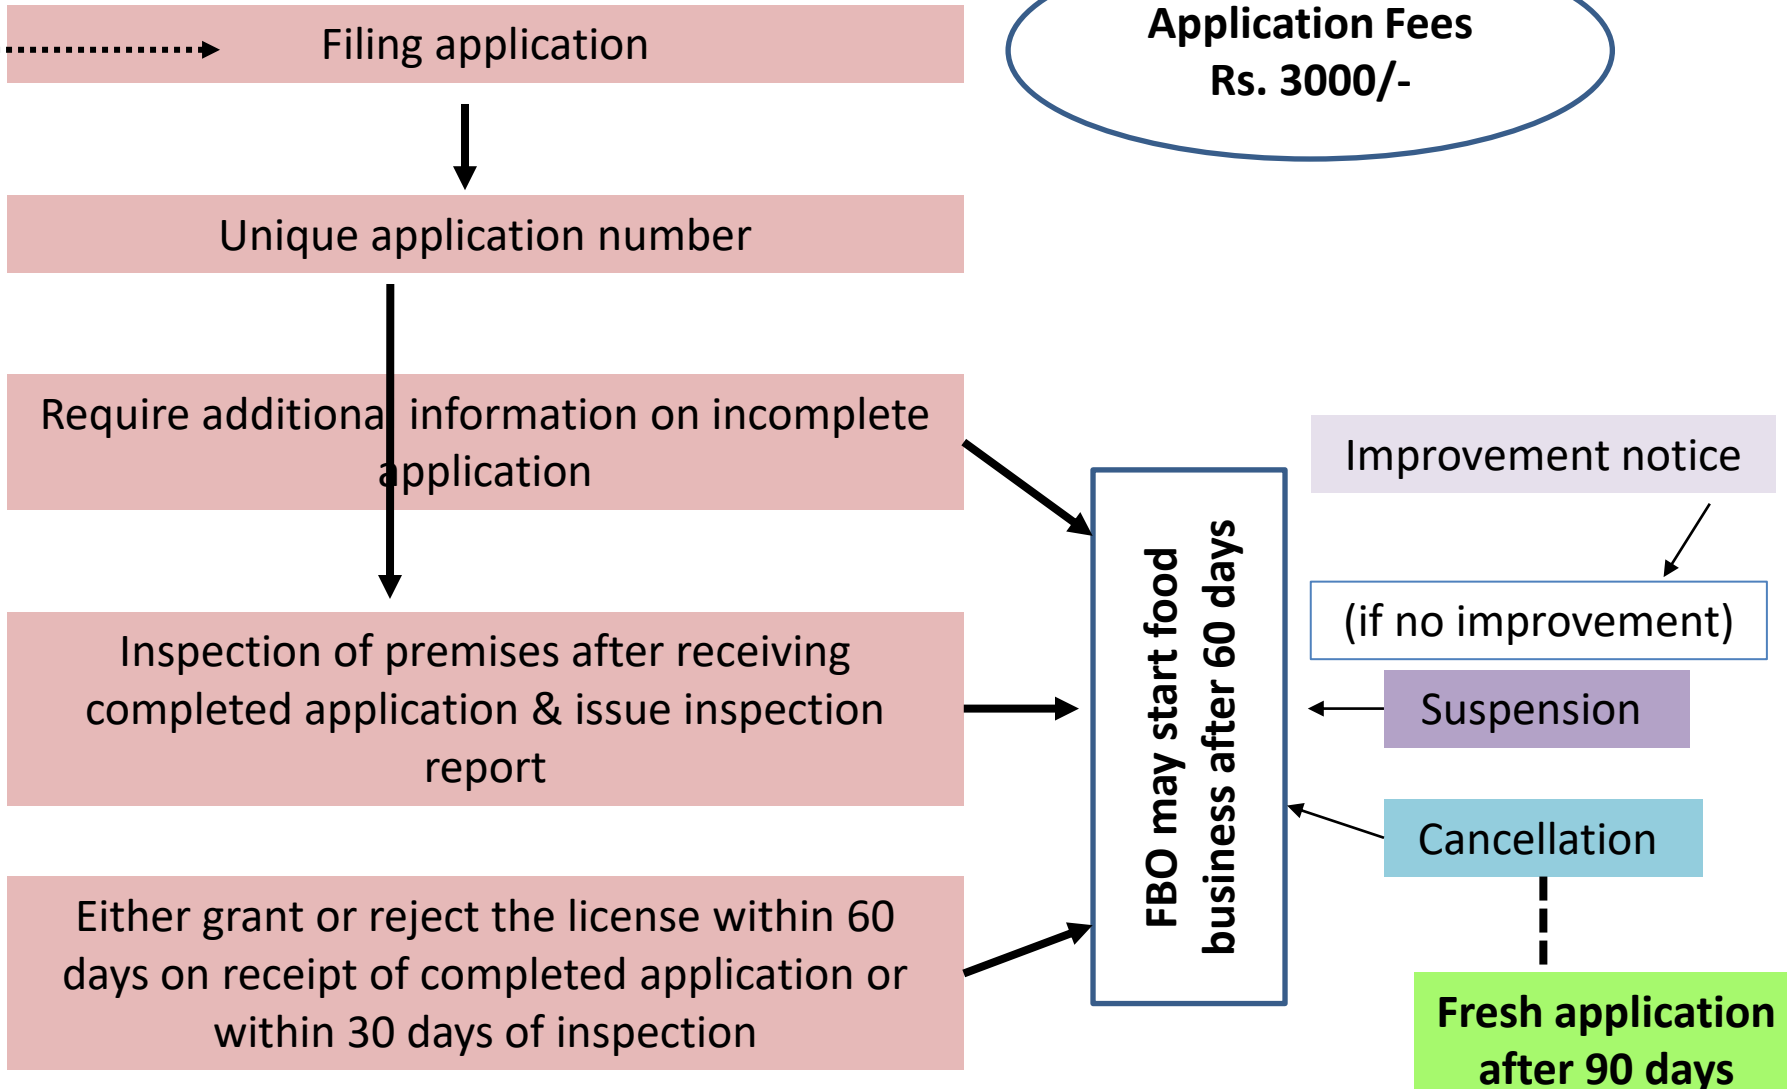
Filing application

Application Fees
Rs. 3000/-

Unique application number

Require additional information on incomplete application

Improvement notice

(if no improvement)

FBO may start food business after 60 days

Inspection of premises after receiving completed application & issue inspection report

Suspension

Cancellation

Either grant or reject the license within 60 days on receipt of completed application or within 30 days of inspection

Fresh application after 90 days